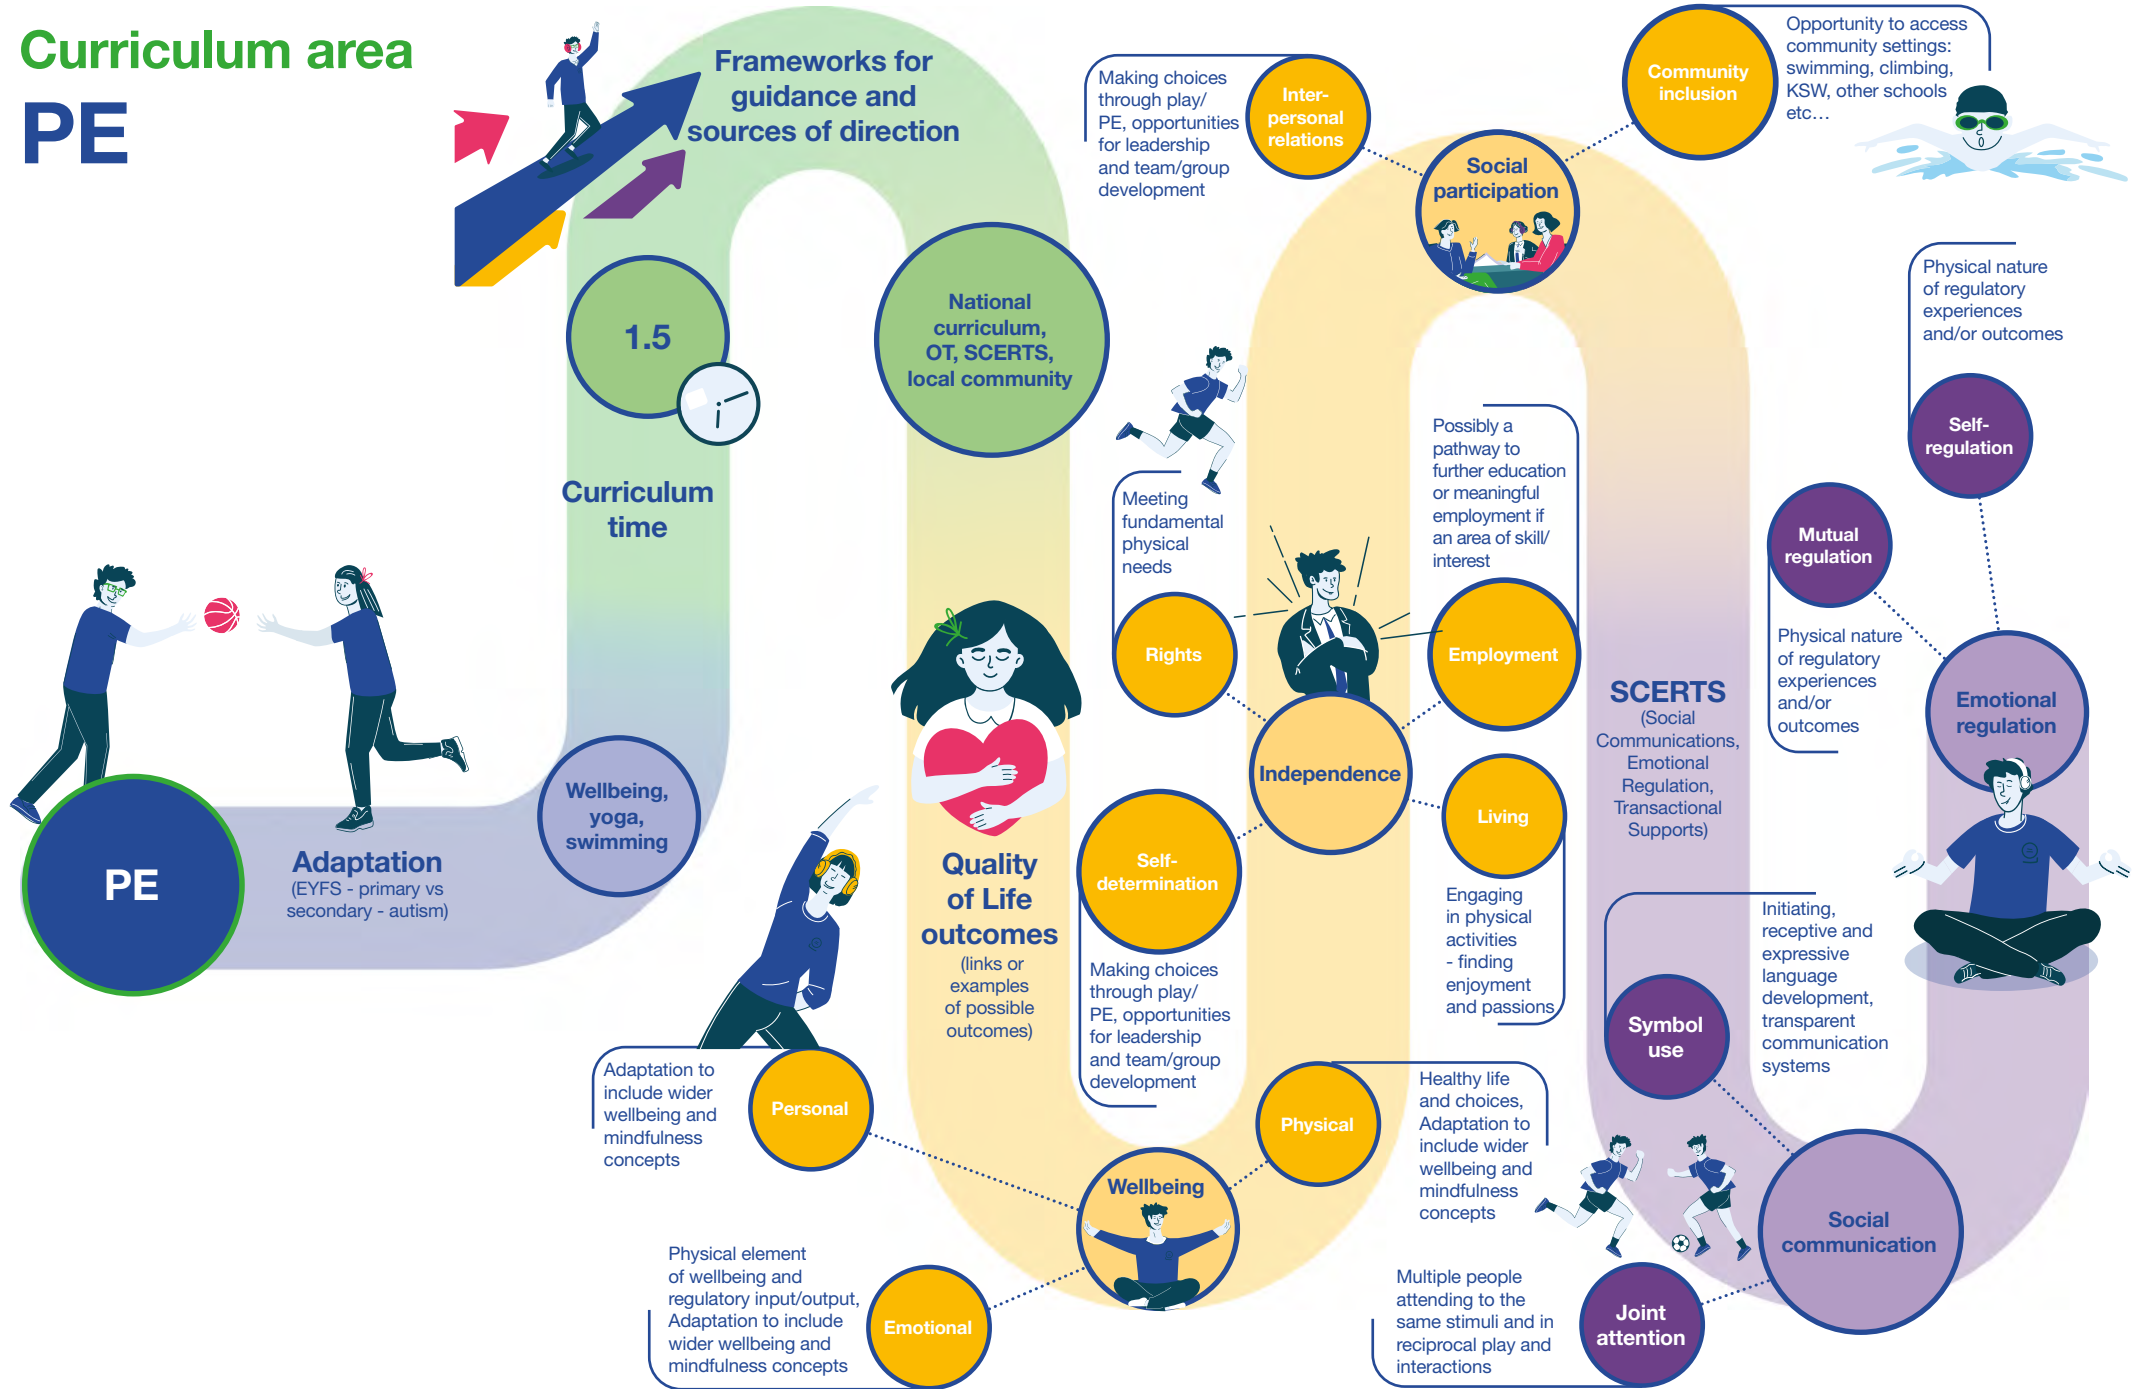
Curriculum area

PE

Frameworks for guidance and sources of direction

1.5

Curriculum time

National curriculum, OT, SCERTS, local community

PE

Adaptation
(EYFS - primary vs secondary - autism)

Wellbeing, yoga, swimming

Quality of Life outcomes
(links or examples of possible outcomes)

Making choices through play/ PE, opportunities for leadership and team/group development

Inter-personal relations

Social participation

Community inclusion

Opportunity to access community settings: swimming, climbing, KSW, other schools etc…

Physical nature of regulatory experiences and/or outcomes

Self-regulation

Meeting fundamental physical needs

Rights

Possibly a pathway to further education or meaningful employment if an area of skill/ interest

Employment

Independence

Self-determination

Making choices through play/ PE, opportunities for leadership and team/group development

Living

Engaging in physical activities - finding enjoyment and passions

SCERTS
(Social Communications, Emotional Regulation, Transactional Supports)

Mutual regulation

Physical nature of regulatory experiences and/or outcomes

Emotional regulation

Initiating, receptive and expressive language development, transparent communication systems

Symbol use

Adaptation to include wider wellbeing and mindfulness concepts

Personal

Physical

Healthy life and choices, Adaptation to include wider wellbeing and mindfulness concepts

Wellbeing

Social communication

Physical element of wellbeing and regulatory input/output, Adaptation to include wider wellbeing and mindfulness concepts

Emotional

Multiple people attending to the same stimuli and in reciprocal play and interactions

Joint attention